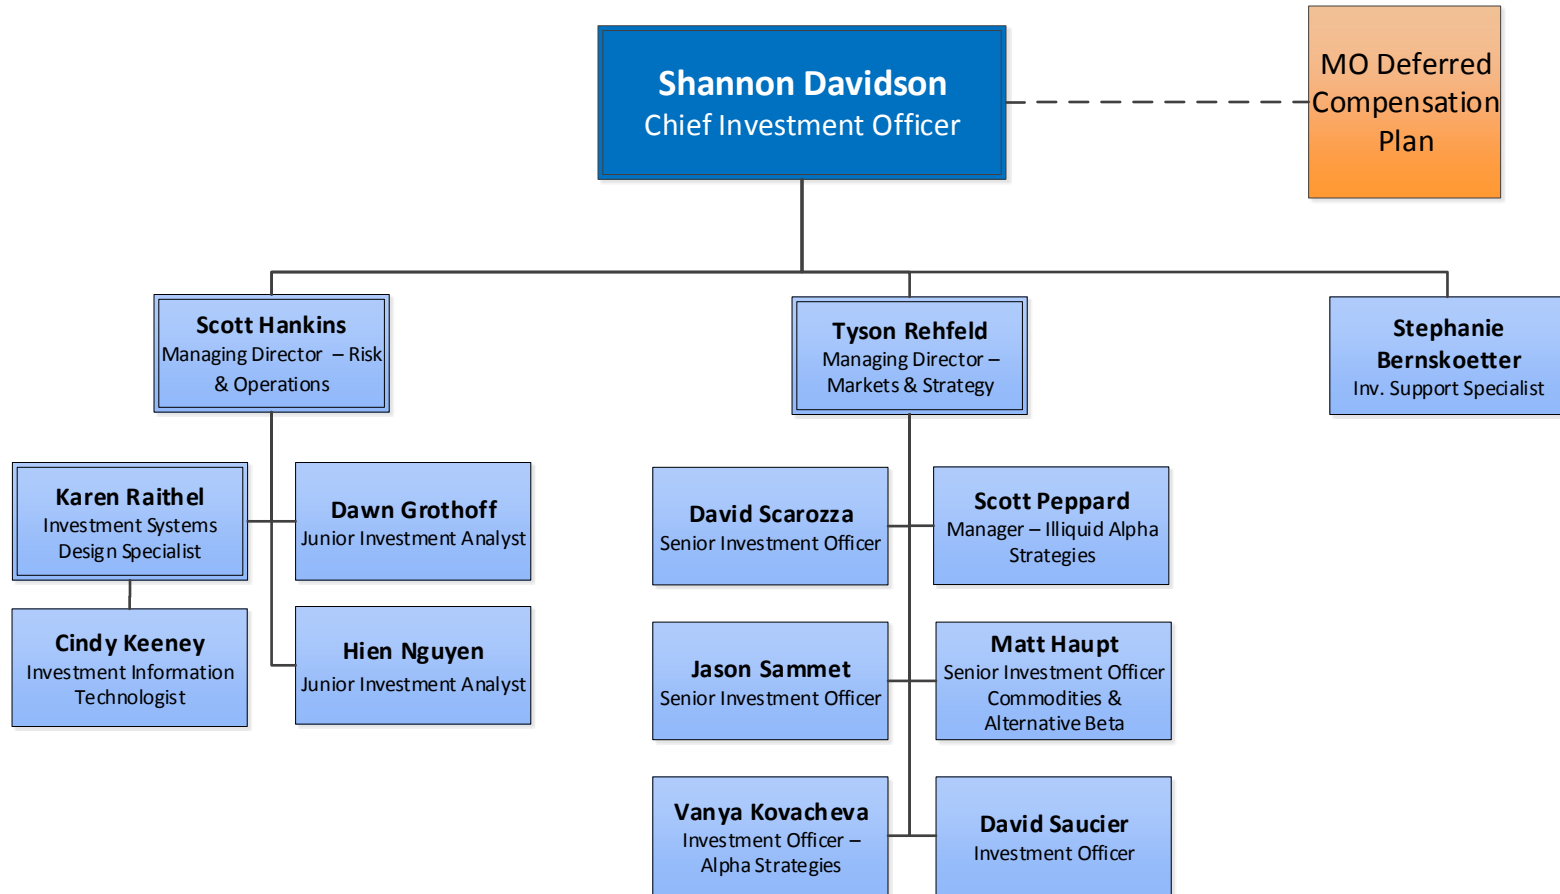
Shannon Davidson
Chief Investment Officer

MO Deferred Compensation Plan

Scott Hankins
Managing Director – Risk & Operations

Tyson Rehfeld
Managing Director – Markets & Strategy

Stephanie Bernskoetter
Inv. Support Specialist

Karen Raithel
Investment Systems Design Specialist

Dawn Grothoff
Junior Investment Analyst

Cindy Keeney
Investment Information Technologist

Hien Nguyen
Junior Investment Analyst

David Scarozza
Senior Investment Officer

Scott Peppard
Manager – Illiquid Alpha Strategies

Jason Sammet
Senior Investment Officer

Matt Haupt
Senior Investment Officer Commodities & Alternative Beta

Vanya Kovacheva
Investment Officer – Alpha Strategies

David Saucier
Investment Officer